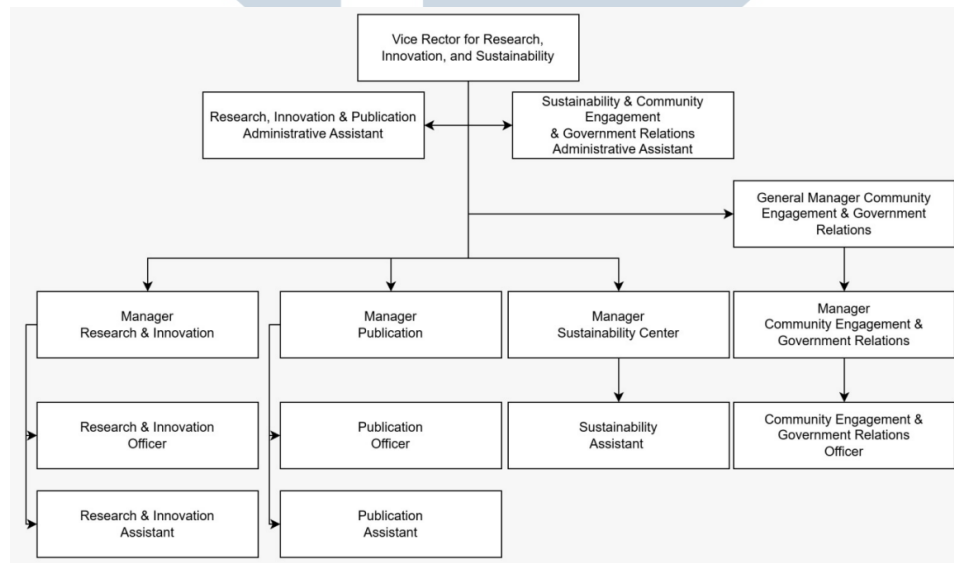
Vice Rector for Research, Innovation, and Sustainability

Research, Innovation & Publication Administrative Assistant

Sustainability & Community Engagement & Government Relations Administrative Assistant

General Manager Community Engagement & Government Relations

Manager Research & Innovation

Manager Publication

Manager Sustainability Center

Manager Community Engagement & Government Relations

Research & Innovation Officer

Publication Officer

Sustainability Assistant

Community Engagement & Government Relations Officer

Research & Innovation Assistant

Publication Assistant